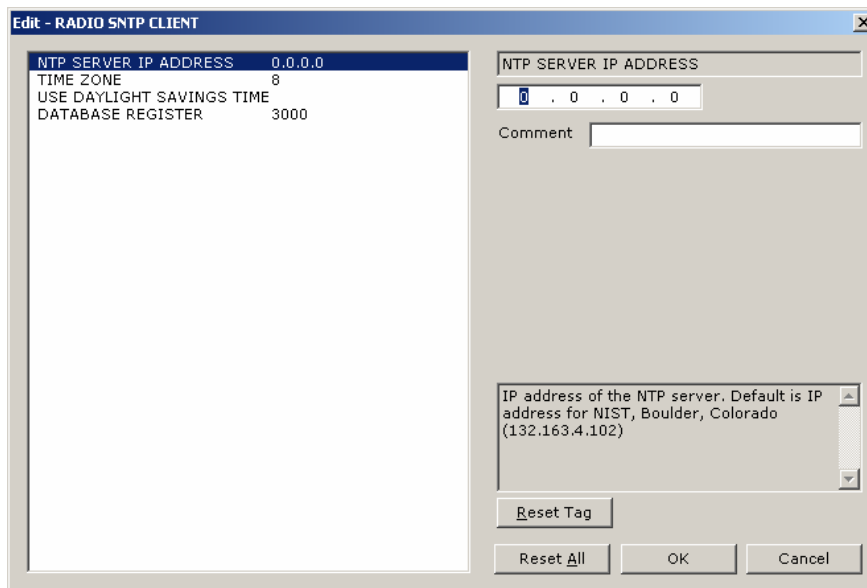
Edit - RADIO SNTP CLIENT

| | |
|---|---|
| NTP SERVER IP ADDRESS | 0.0.0.0 |
| TIME ZONE | 8 |
| USE DAYLIGHT SAVINGS TIME | |
| DATABASE REGISTER | 3000 |

NTP SERVER IP ADDRESS

0 . 0 . 0 . 0

Comment

IP address of the NTP server. Default is IP address for NIST, Boulder, Colorado (132.163.4.102)

Reset Tag

Reset All

OK

Cancel